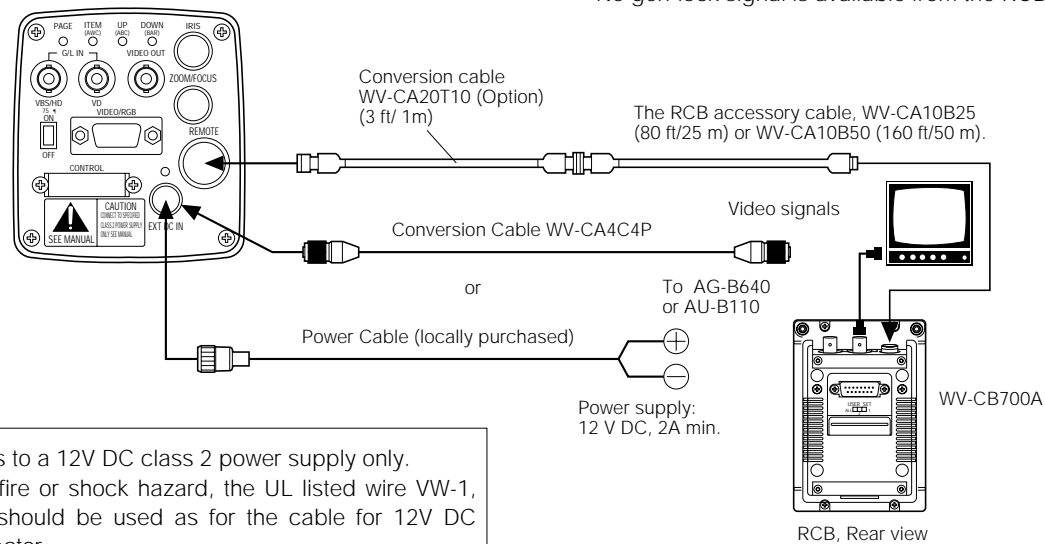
No gen lock signal is available from the RCB

PAGE ITEM (AWC) UP (ABC) DOWN (BAR) IRIS

G/L IN VIDEO OUT

ZOOM/FOCUS

VBS/HD VD

75 ON OFF

VIDEO/RGB

REMOTE

CONTROL

CAUTION CONNECT TO SPECIFIED CLASS 2 POWER SUPPLY ONLY SEE MANUAL

SEE MANUAL

EXT DC IN

Conversion cable WV-CA20T10 (Option) (3 ft/ 1m)

The RCB accessory cable, WV-CA10B25 (80 ft/25 m) or WV-CA10B50 (160 ft/50 m).

Video signals

Conversion Cable WV-CA4C4P

or

To AG-B640 or AU-B110

Power Cable (locally purchased)

Power supply: 12 V DC, 2A min.

USER SET

WV-CB700A

RCB, Rear view

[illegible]s to a 12V DC class 2 power supply only. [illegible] fire or shock hazard, the UL listed wire VW-1, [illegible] should be used as for the cable for 12V DC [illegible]